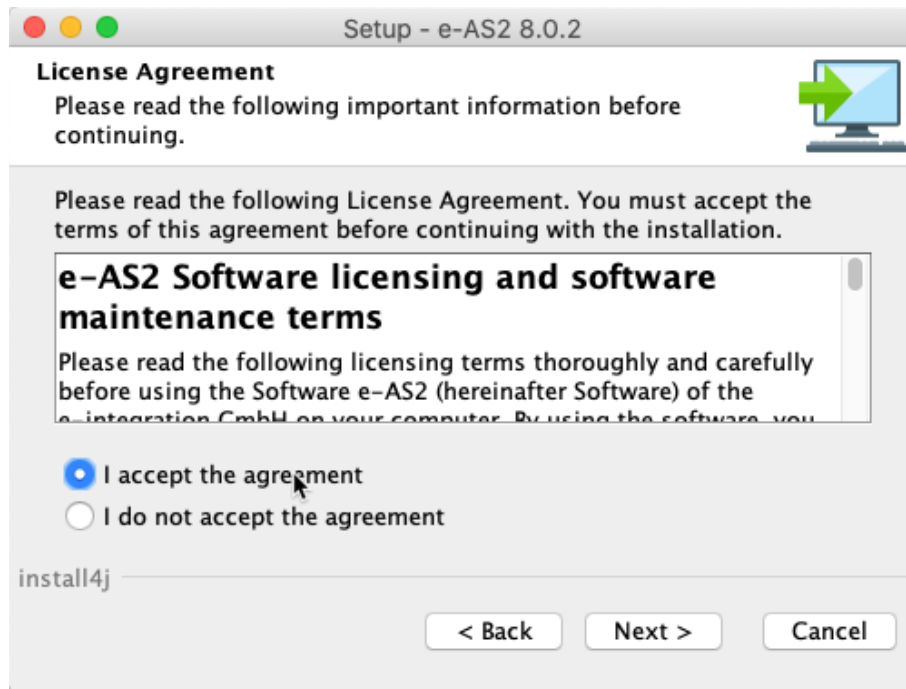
Setup - e-AS2 8.0.2

License Agreement
Please read the following important information before continuing.

Please read the following License Agreement. You must accept the terms of this agreement before continuing with the installation.

e-AS2 Software licensing and software maintenance terms

Please read the following licensing terms thoroughly and carefully before using the Software e-AS2 (hereinafter Software) of the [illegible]

I accept the agreement
I do not accept the agreement

install4j

< Back
Next >
Cancel